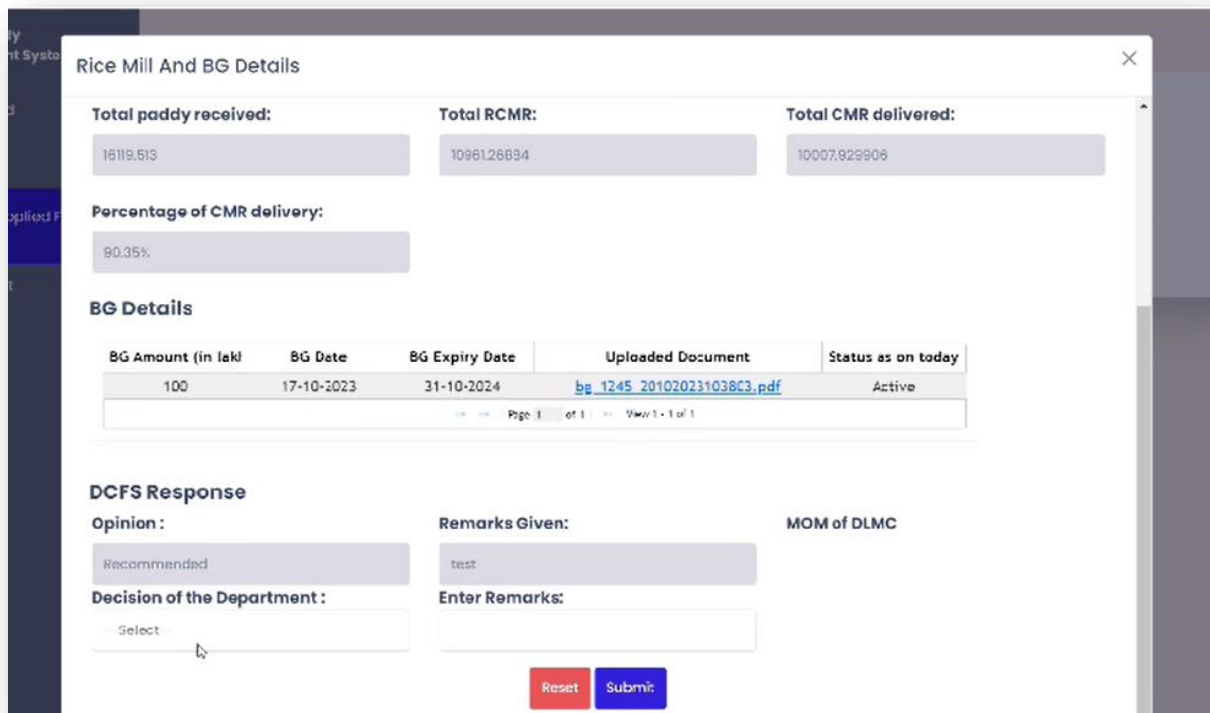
dy
nt Syste

d

pplied F

t

Rice Mill And BG Details

×

Total paddy received:

16119.513

Total RCMR:

10961.26884

Total CMR delivered:

10007.929906

Percentage of CMR delivery:

90.35%

BG Details

| BG Amount (in lakl | BG Date | BG Expiry Date | Uploaded Document | Status as on today |
|---|---|---|---|---|
| 100 | 17-10-2023 | 31-10-2024 | bg_1245_20102023103803.pdf | Active |

Page 1 of 1 View 1 - 1 of 1

DCFS Response

Opinion :

Recommended

Remarks Given:

test

MOM of DLMC

Decision of the Department :

-- Select --

Enter Remarks:

Reset

Submit